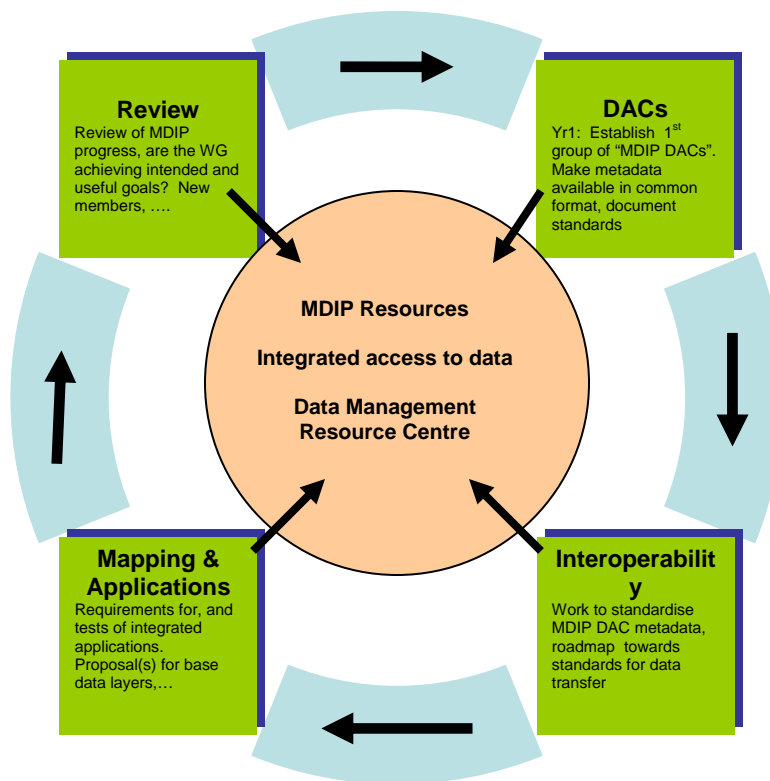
Review
Review of MDIP progress, are the WG achieving intended and useful goals? New members, ….

DACs
Yr1: Establish 1$^{st}$ group of "MDIP DACs". Make metadata available in common format, document standards

MDIP Resources

Integrated access to data

Data Management Resource Centre

Mapping & Applications
Requirements for, and tests of integrated applications. Proposal(s) for base data layers,…

Interoperabilit y
Work to standardise MDIP DAC metadata, roadmap towards standards for data transfer